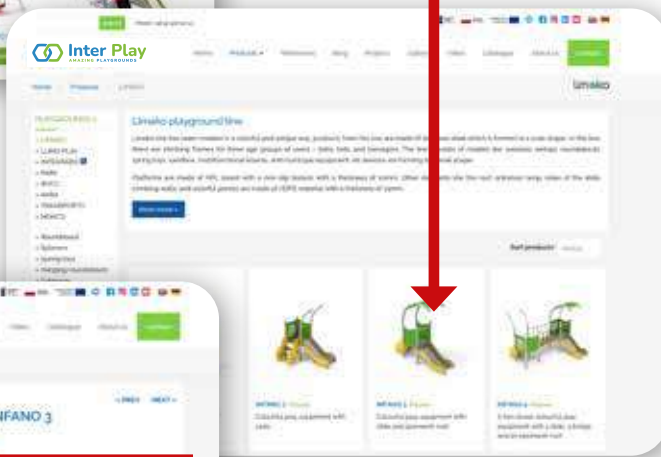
Inter Play
AMAZING PLAYGROUNDS

Home Products References Blog Projects Gallery Video Catalogue About us Contact

Home / Products / Limako

Limako

Limako playground line

Show more »

Sort products

INFANO 3

« PREV NEXT »

INFANO 3

INFANO 1

INFANO 2

Colourful play equipment with slide

Colourful play equipment with slide and pavement mat

Catalogue About us Contact